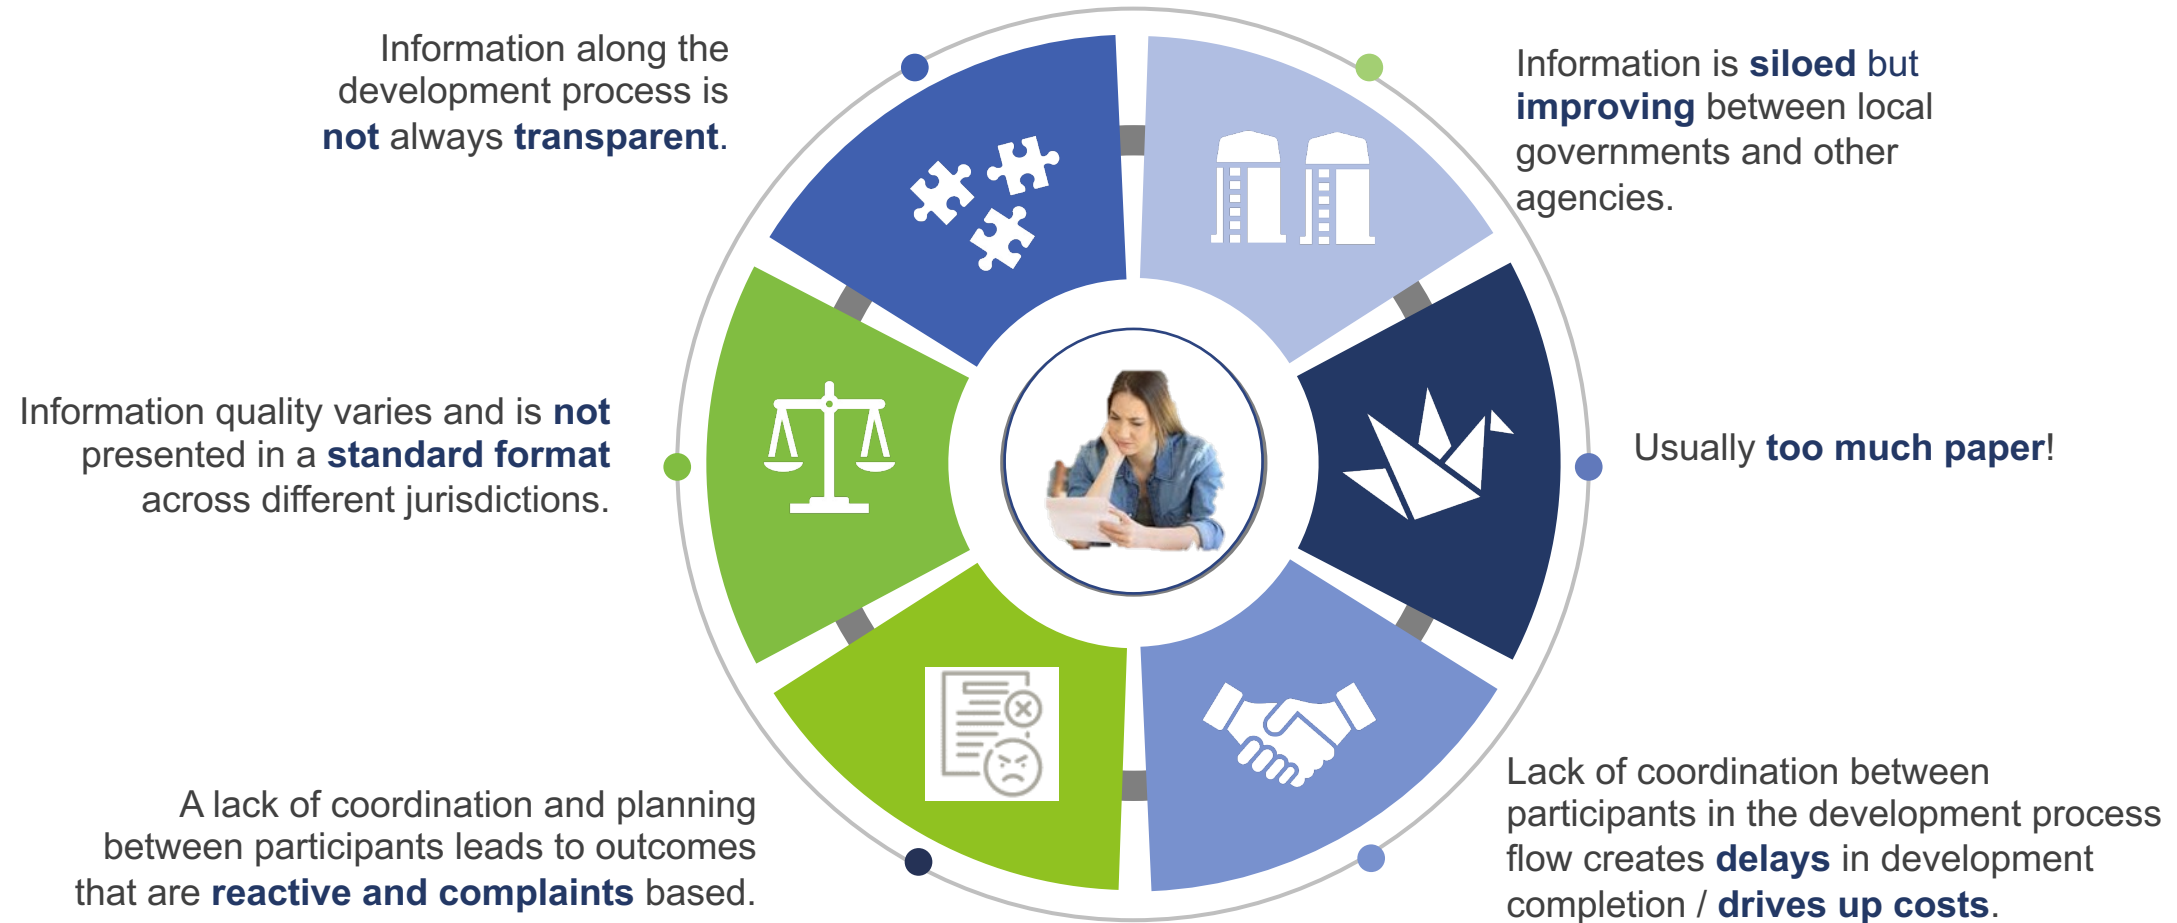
Information along the development process is not always transparent.

Information is siloed but improving between local governments and other agencies.

Information quality varies and is not presented in a standard format across different jurisdictions.

Usually too much paper!

A lack of coordination and planning between participants leads to outcomes that are reactive and complaints based.

Lack of coordination between participants in the development process flow creates delays in development completion / drives up costs.